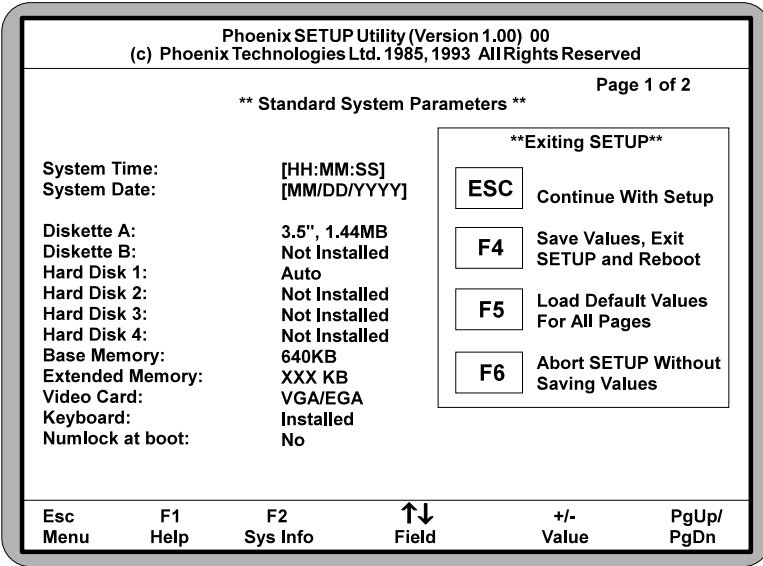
Phoenix SETUP Utility (Version 1.00) 00
(c) Phoenix Technologies Ltd. 1985, 1993 All Rights Reserved

Page 1 of 2

** Standard System Parameters **

| | |
|---|---|
| System Time: | [HH:MM:SS] |
| System Date: | [MM/DD/YYYY] |
| Diskette A: | 3.5", 1.44MB |
| Diskette B: | Not Installed |
| Hard Disk 1: | Auto |
| Hard Disk 2: | Not Installed |
| Hard Disk 3: | Not Installed |
| Hard Disk 4: | Not Installed |
| Base Memory: | 640KB |
| Extended Memory: | XXX KB |
| Video Card: | VGA/EGA |
| Keyboard: | Installed |
| Numlock at boot: | No |

**Exiting SETUP**

ESC Continue With Setup

F4 Save Values, Exit SETUP and Reboot

F5 Load Default Values For All Pages

F6 Abort SETUP Without Saving Values

| Esc | F1 | F2 | ↑↓ | +/- | PgUp/ |
|---|---|---|---|---|---|
| Menu | Help | Sys Info | Field | Value | PgDn |